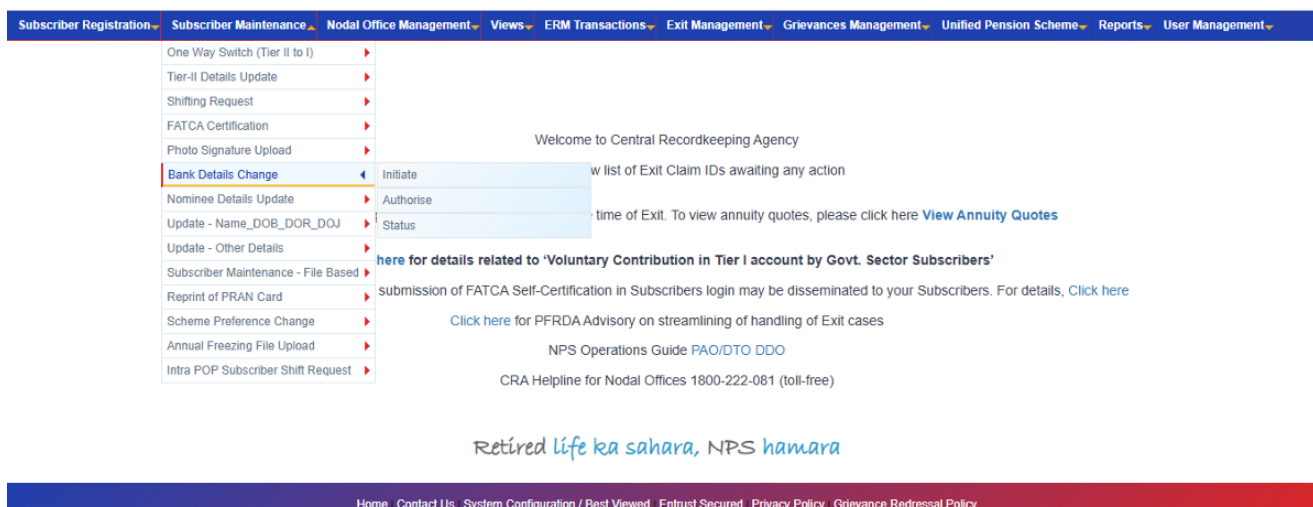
Subscriber Registration Subscriber Maintenance Nodal Office Management Views ERM Transactions Exit Management Grievances Management Unified Pension Scheme Reports User Management

One Way Switch (Tier II to I)
Tier-II Details Update
Shifting Request
FATCA Certification
Photo Signature Upload
Bank Details Change
Nominee Details Update
Update - Name_DOB_DOR_DOJ
Update - Other Details
Subscriber Maintenance - File Based
Reprint of PRAN Card
Scheme Preference Change
Annual Freezing File Upload
Intra POP Subscriber Shift Request

Initiate
Authorise
Status

Welcome to Central Recordkeeping Agency

w list of Exit Claim IDs awaiting any action

time of Exit. To view annuity quotes, please click here View Annuity Quotes

here for details related to 'Voluntary Contribution in Tier I account by Govt. Sector Subscribers'

submission of FATCA Self-Certification in Subscribers login may be disseminated to your Subscribers. For details, Click here

Click here for PFRDA Advisory on streamlining of handling of Exit cases

NPS Operations Guide PAO/DTO DDO

CRA Helpline for Nodal Offices 1800-222-081 (toll-free)

Retired life ka sahara, NPS hamara

Home Contact Us System Configuration / Best Viewed Entrust Secured Privacy Policy Grievance Redressal Policy